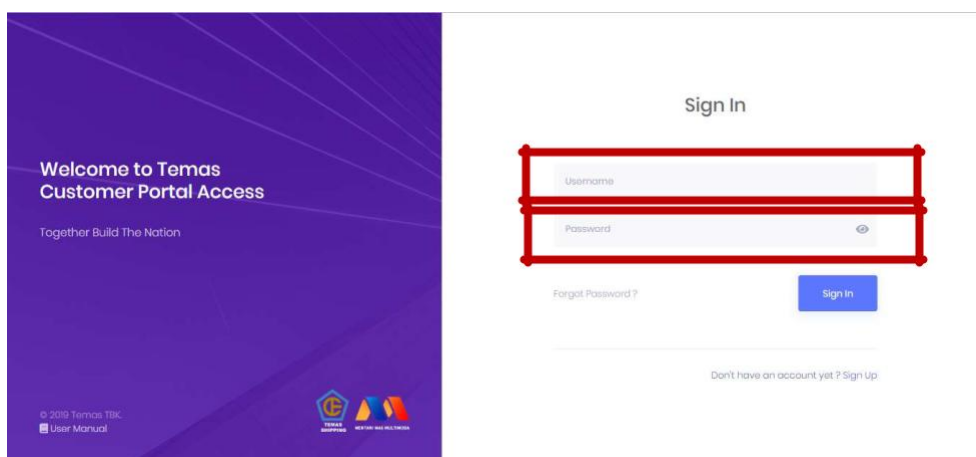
Welcome to Temas Customer Portal Access

Together Build The Nation

© 2019 Temas TBK.
User Manual

TEMAS SHIPPING

MERTAMA NAS MULTIMODA

Sign In

Username

Password

Forgot Password ?

Sign In

Don't have an account yet ? Sign Up